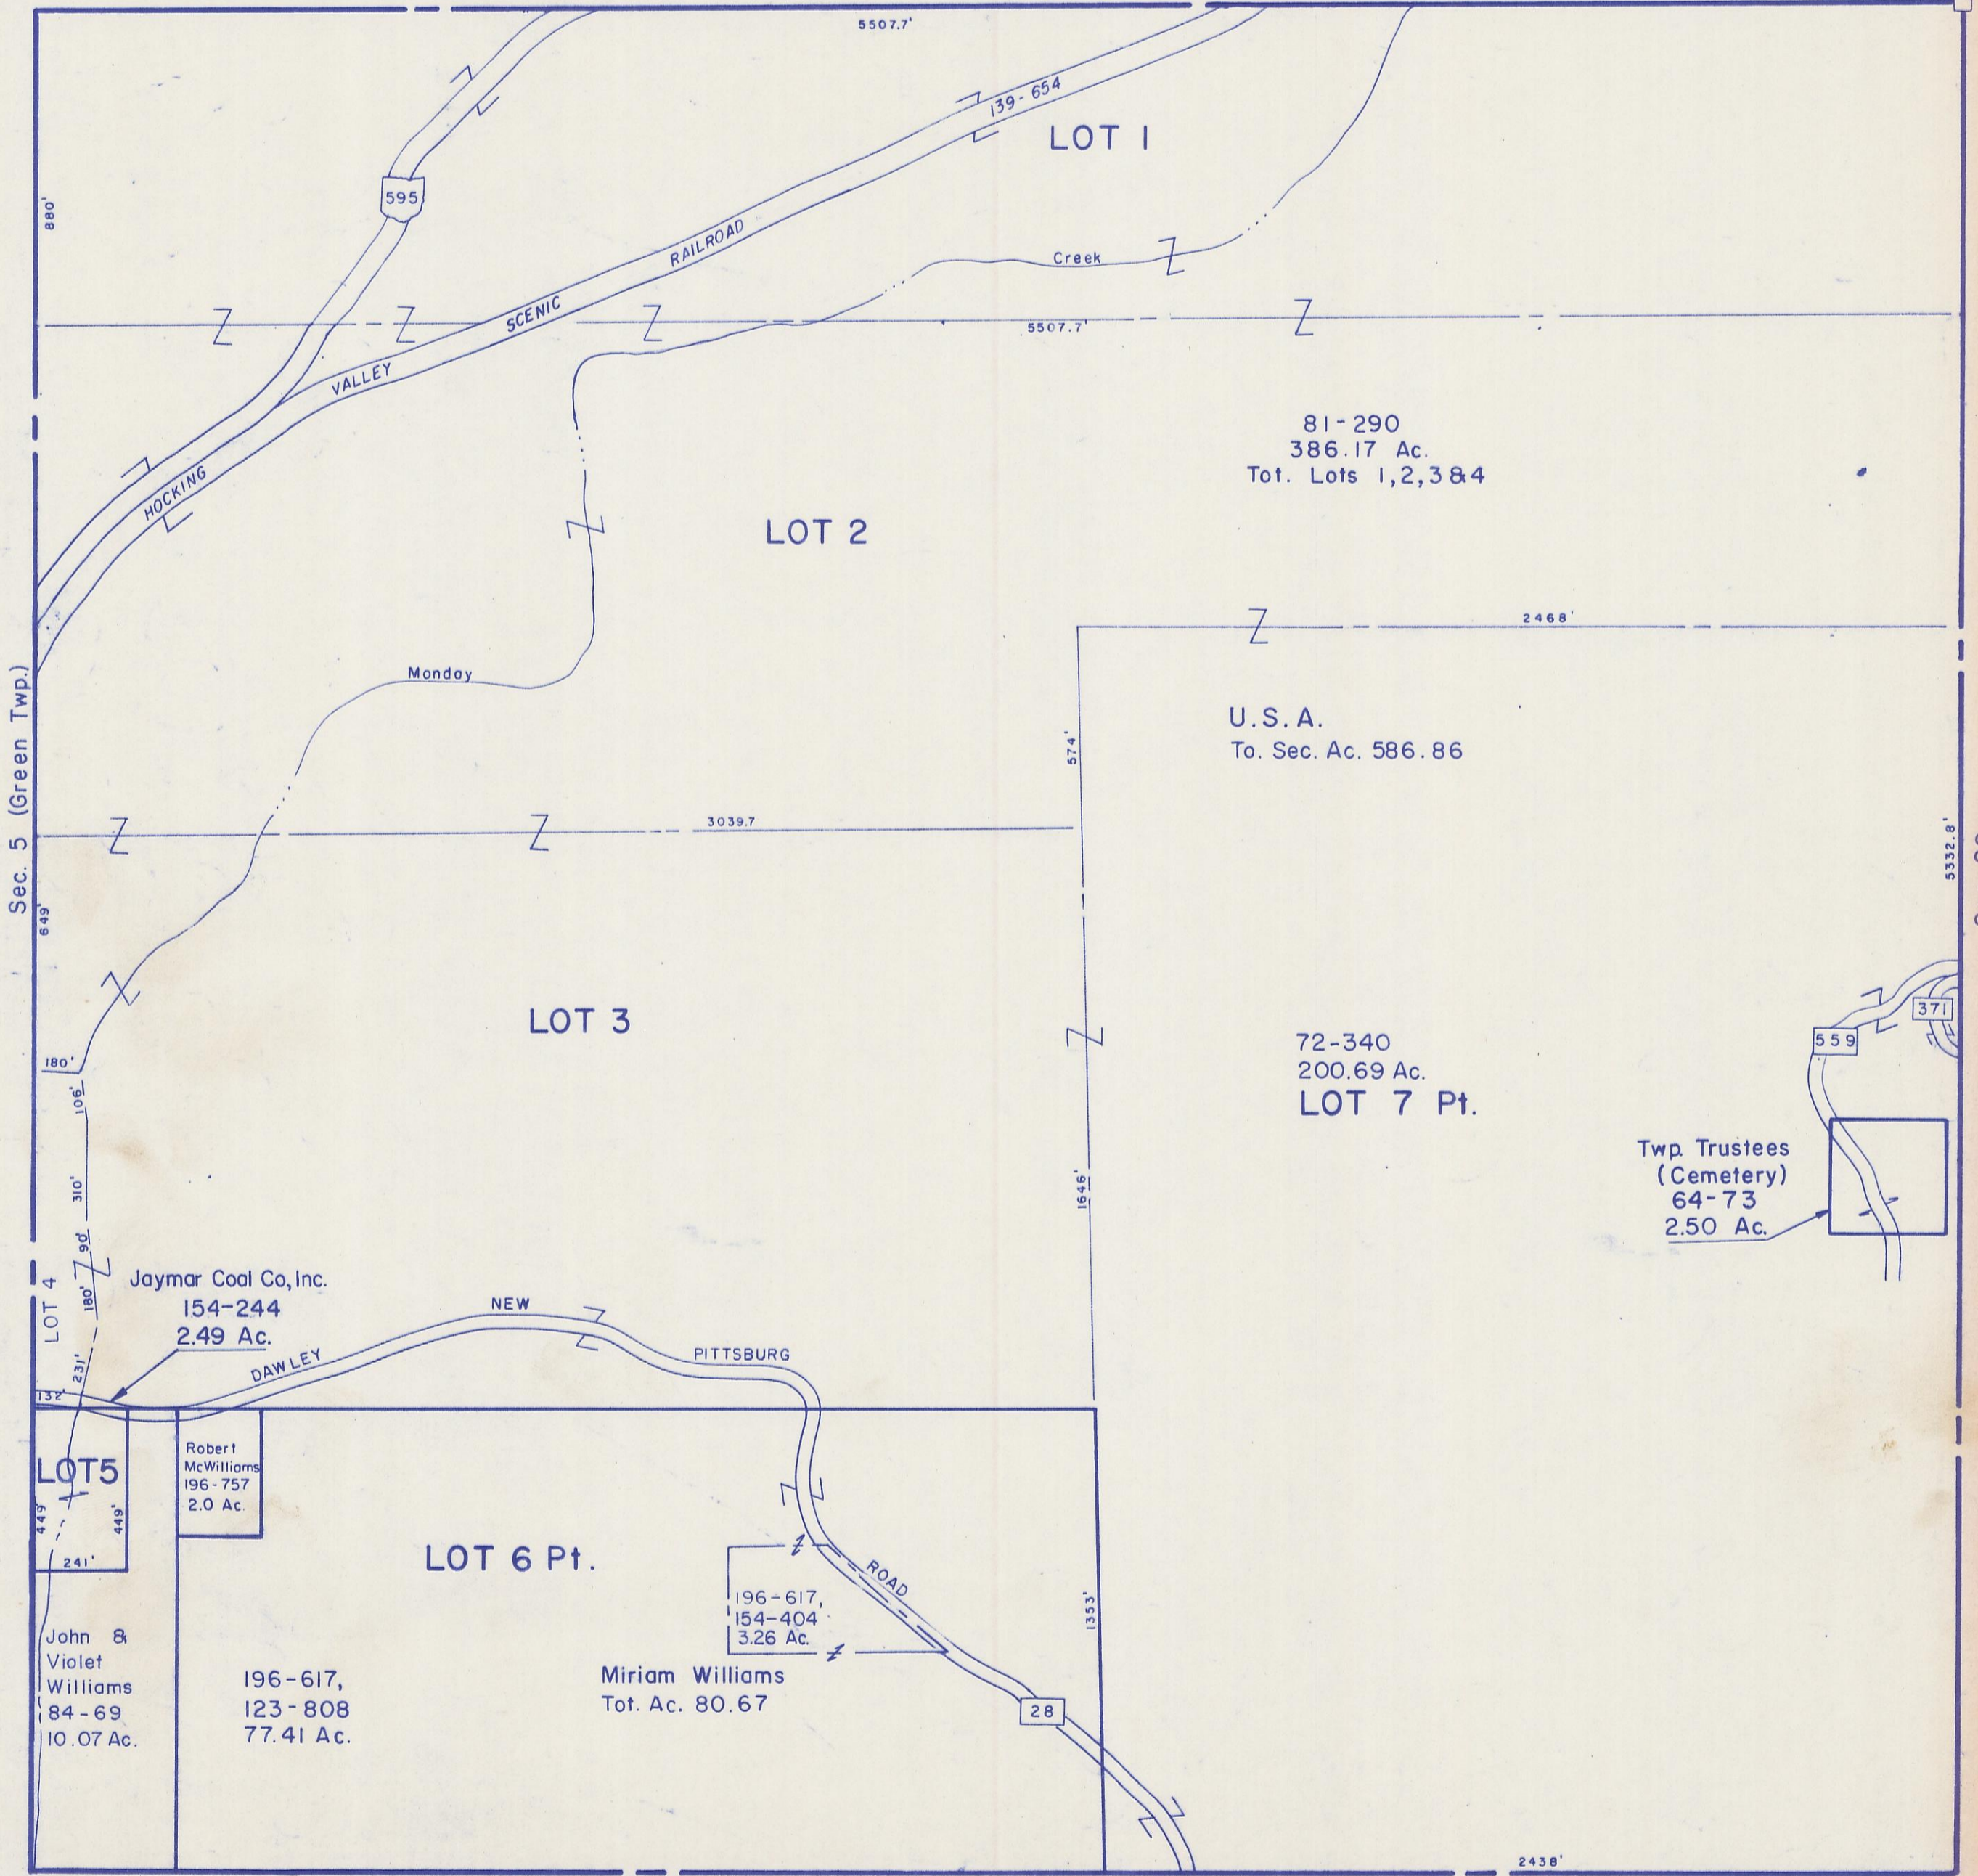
5507.7'

139-654

LOT 1

595

880'

HOCKING VALLEY SCENIC RAILROAD

Creek

5507.7'

81-290
386.17 Ac.
Tot. Lots 1,2,3&4

LOT 2

2468'

Monday

U.S.A.
To. Sec. Ac. 586.86

574'

Sec. 5 (Green Twp.)

3039.7

5332.8'

649'

LOT 3

371

559

72-340
200.69 Ac.
LOT 7 Pt.

180'

106'

Twp. Trustees
(Cemetery)
64-73
2.50 Ac.

310'

1646'

90'

LOT 4

180'

Jaymar Coal Co, Inc.
154-244
2.49 Ac.

NEW

231'

DAWLEY

PITTSBURG

132'

Robert
McWilliams
196-757
2.0 Ac.

LOT5

449'

449'

241'

LOT 6 Pt.

ROAD

196-617,
154-404
3.26 Ac.

1353'

John &
Violet
Williams
84-69
10.07 Ac.

196-617,
123-808
77.41 Ac.

Miriam Williams
Tot. Ac. 80.67

28

2438'